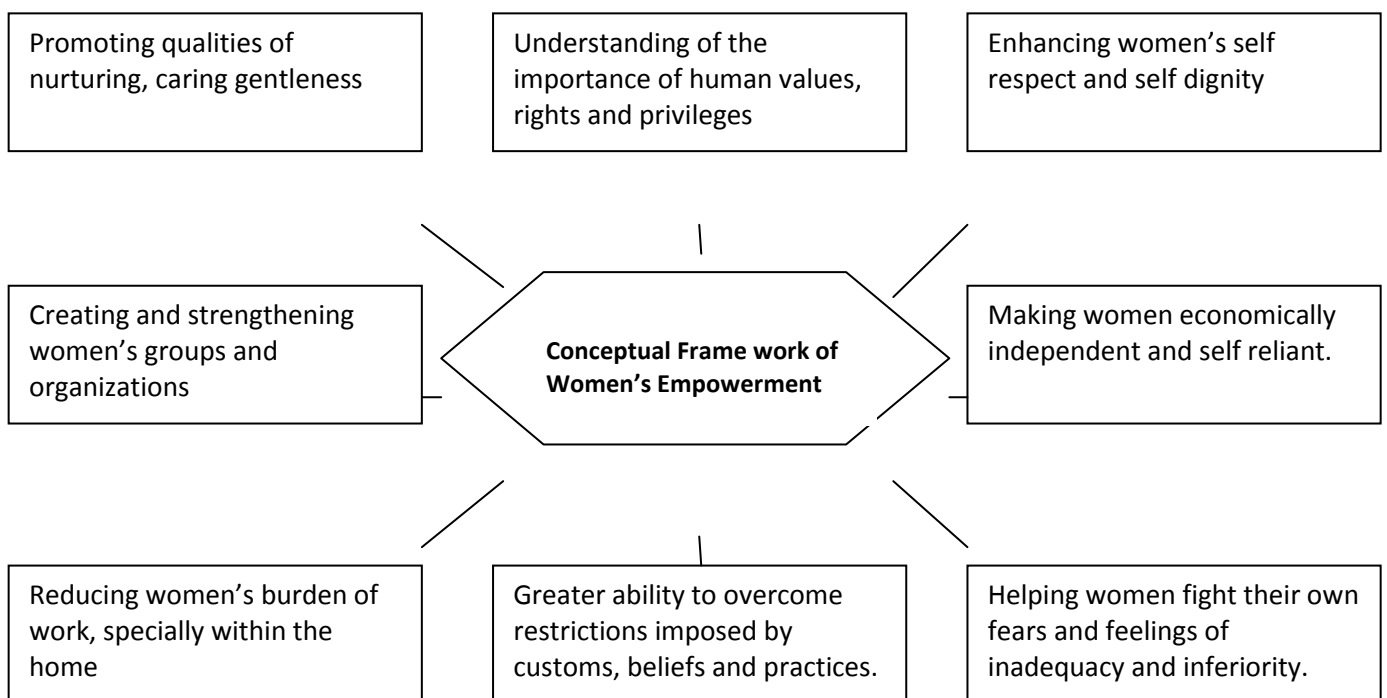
Promoting qualities of nurturing, caring gentleness

Understanding of the importance of human values, rights and privileges

Enhancing women's self respect and self dignity

Creating and strengthening women's groups and organizations

**Conceptual Frame work of Women's Empowerment**

Making women economically independent and self reliant.

Reducing women's burden of work, specially within the home

Greater ability to overcome restrictions imposed by customs, beliefs and practices.

Helping women fight their own fears and feelings of inadequacy and inferiority.